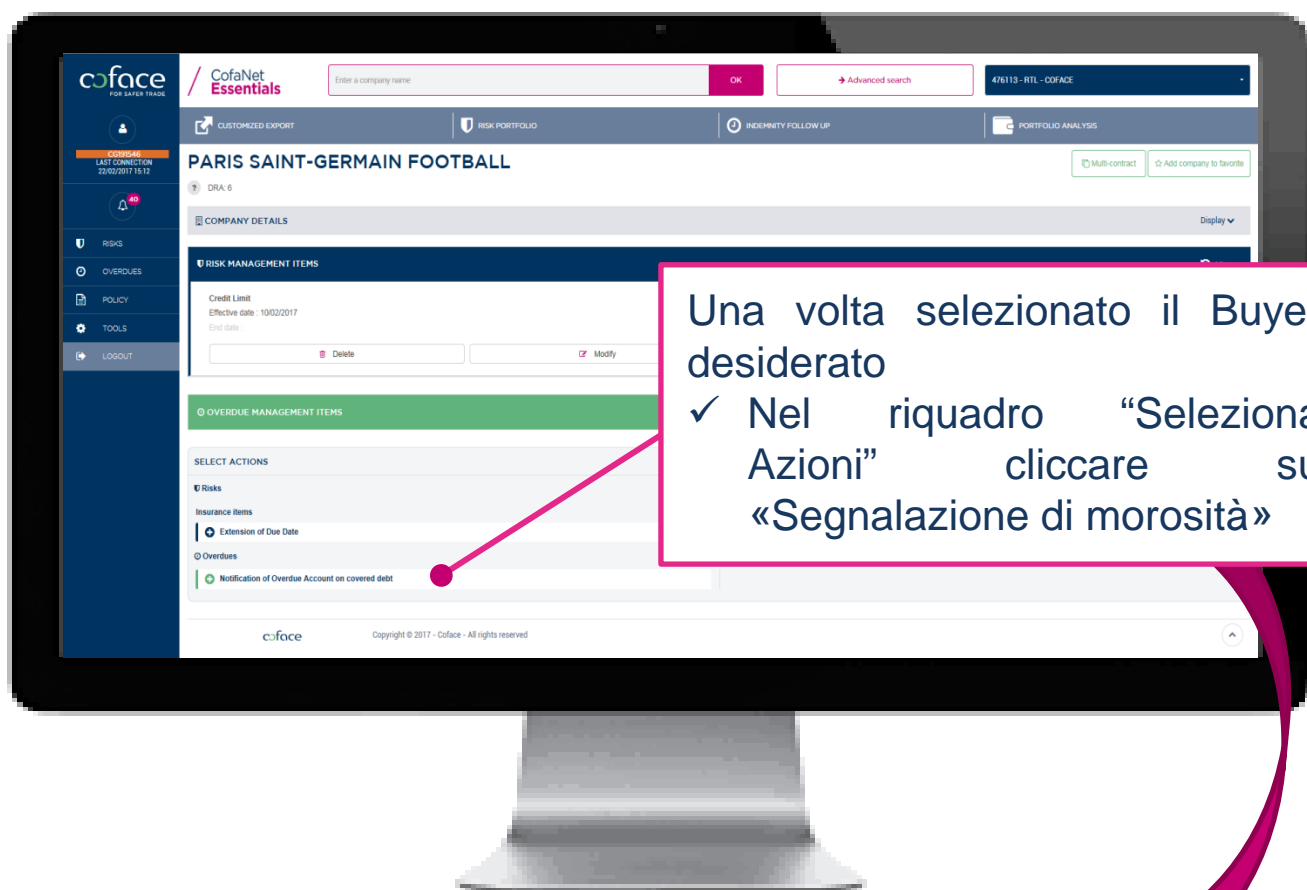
coface
FOR SAFER TRADE

CofaNet Essentials

Enter a company name

OK

→ Advanced search

476113 - RTL - COFACE

CG191546
LAST CONNECTION
22/02/2017 15:12

40

RISKS
OVERDUES
POLICY
TOOLS
LOGOUT

CUSTOMIZED EXPORT
RISK PORTFOLIO
INDEMNITY FOLLOW UP
PORTFOLIO ANALYSIS

PARIS SAINT-GERMAIN FOOTBALL

Multi-contract
☆ Add company to favorite

? DRA: 6

COMPANY DETAILS

Display

RISK MANAGEMENT ITEMS

Credit Limit
Effective date : 10/02/2017
End date :

Delete
Modify

OVERDUE MANAGEMENT ITEMS

SELECT ACTIONS
Risks
Insurance items
Extension of Due Date
Overdues
Notification of Overdue Account on covered debt

coface
Copyright © 2017 - Coface - All rights reserved

Una volta selezionato il Buye
desiderato
✓ Nel riquadro “Seleziona
Azioni” cliccare su
«Segnalazione di morosità»